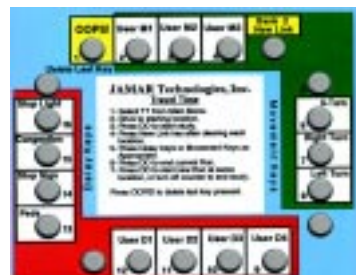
OOPS!
User M1
User M2
User M3
Begin & New Loc
Delete Last Key
JAMAR Technologies, Inc.
Travel Time
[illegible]
Delay Keys
Movement Keys
Stop Light
Congestion
Stop Sign
Peds
R-Turn
Right Turn
Left Turn
User D1
User D2
User D3
User D4
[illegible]